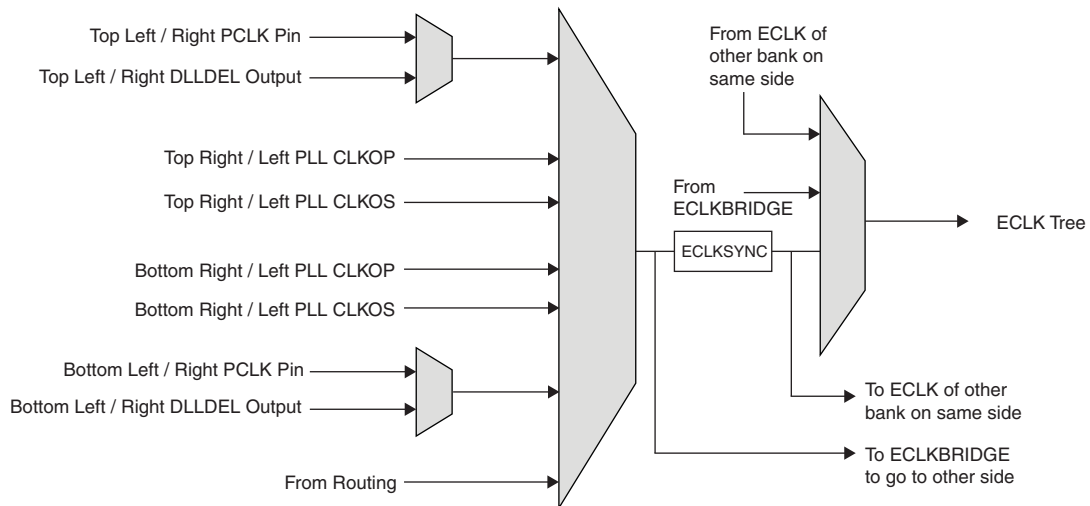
Top Left / Right PCLK Pin
Top Left / Right DLLDEL Output
Top Right / Left PLL CLKOP
Top Right / Left PLL CLKOS
Bottom Right / Left PLL CLKOP
Bottom Right / Left PLL CLKOS
Bottom Left / Right PCLK Pin
Bottom Left / Right DLLDEL Output
From Routing

From ECLK of other bank on same side

From ECLKBRIDGE

ECLKSYNC

ECLK Tree

To ECLK of other bank on same side

To ECLKBRIDGE to go to other side